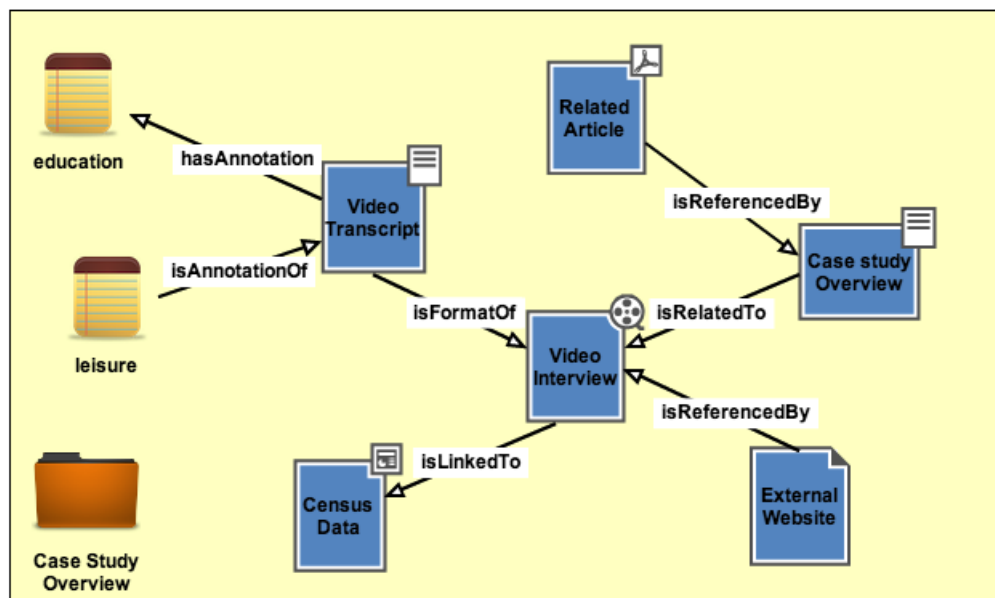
education

hasAnnotation

Video Transcript

isAnnotationOf

leisure

Related Article

isReferencedBy

Case study Overview

isFormatOf

isRelatedTo

Video Interview

isReferencedBy

isLinkedTo

Census Data

External Website

Case Study Overview